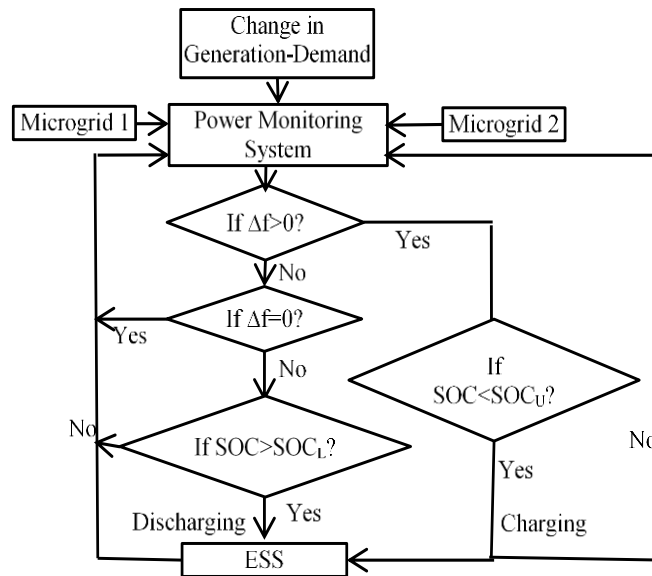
Change in Generation-Demand

Microgrid 1

Power Monitoring System

Microgrid 2

If $\Delta f>0$?

Yes

No

If $\Delta f=0$?

Yes

No

If $SOC<SOC_U$?

No

If $SOC>SOC_L$?

No

Yes

Discharging

Yes

Charging

ESS